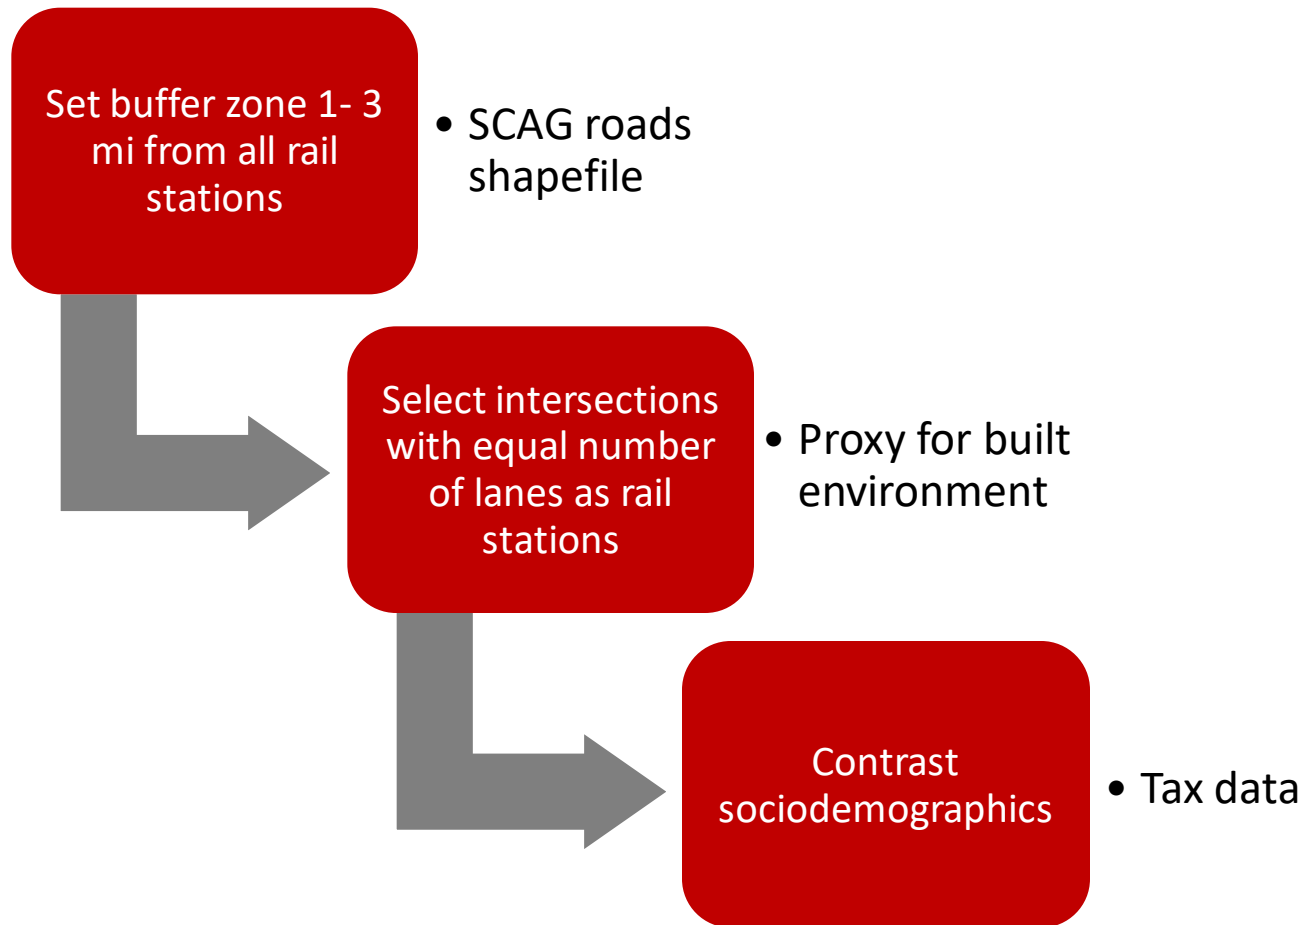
Set buffer zone 1- 3 mi from all rail stations

• SCAG roads shapefile

Select intersections with equal number of lanes as rail stations

• Proxy for built environment

Contrast sociodemographics

• Tax data